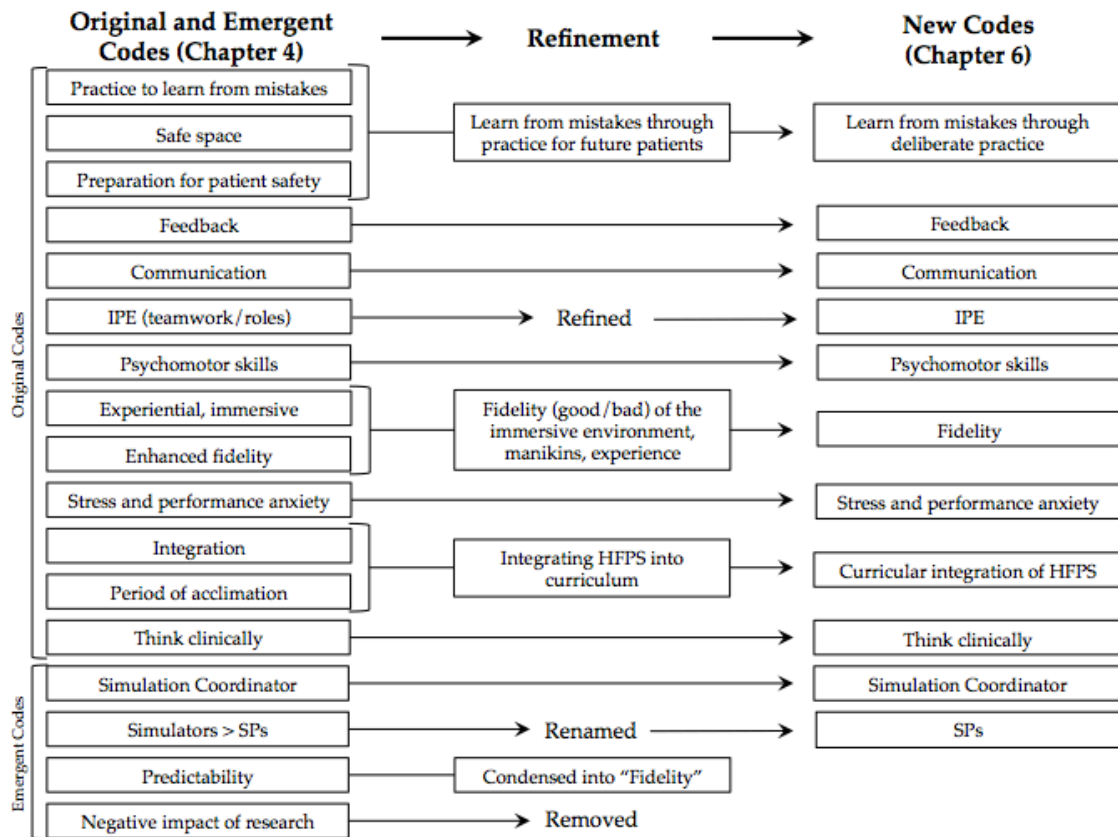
Original and Emergent Codes (Chapter 4)

Refinement

New Codes (Chapter 6)

Original Codes

Practice to learn from mistakes

Safe space

Preparation for patient safety

Learn from mistakes through practice for future patients

Learn from mistakes through deliberate practice

Feedback

Feedback

Communication

Communication

IPE (teamwork/roles)

Refined

IPE

Psychomotor skills

Psychomotor skills

Experiential, immersive

Enhanced fidelity

Fidelity (good/bad) of the immersive environment, manikins, experience

Fidelity

Stress and performance anxiety

Stress and performance anxiety

Integration

Period of acclimation

Integrating HFPS into curriculum

Curricular integration of HFPS

Think clinically

Think clinically

Emergent Codes

Simulation Coordinator

Simulation Coordinator

Simulators > SPs

Renamed

SPs

Predictability

Condensed into "Fidelity"

Negative impact of research

Removed